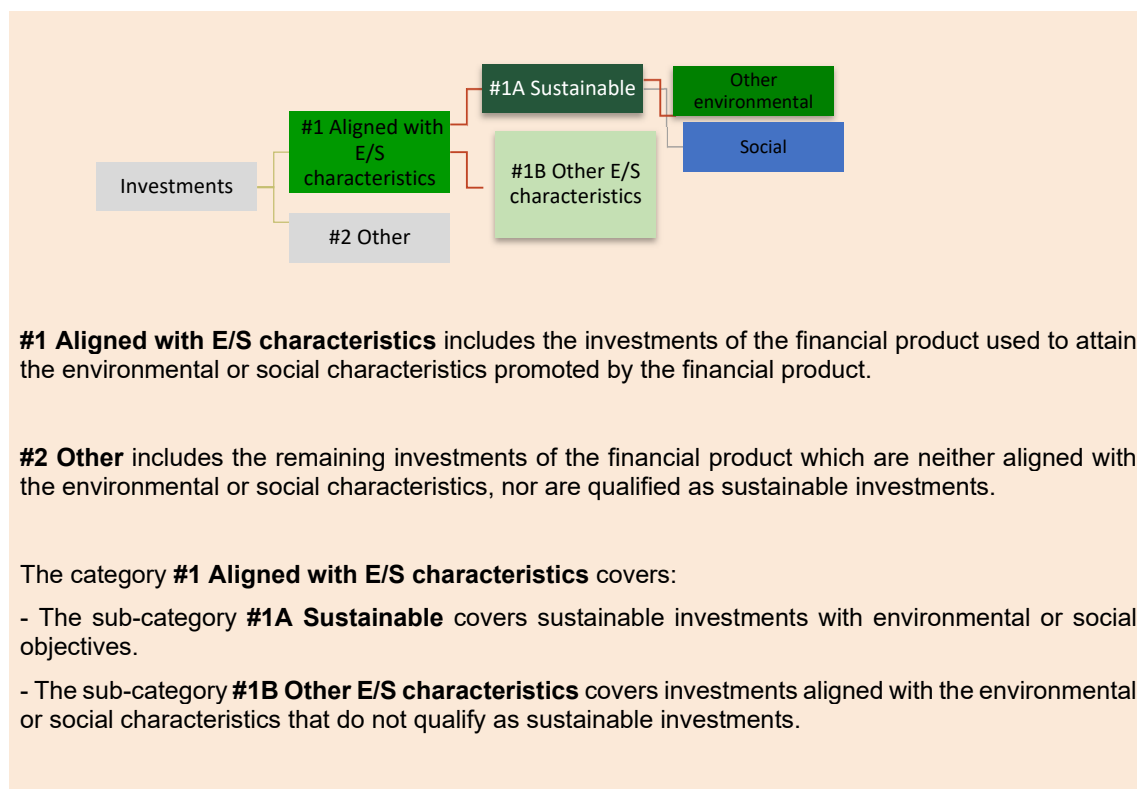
Investments

#1 Aligned with E/S characteristics

#2 Other

#1A Sustainable

#1B Other E/S characteristics

Other environmental

Social

**#1 Aligned with E/S characteristics** includes the investments of the financial product used to attain the environmental or social characteristics promoted by the financial product.

**#2 Other** includes the remaining investments of the financial product which are neither aligned with the environmental or social characteristics, nor are qualified as sustainable investments.

The category **#1 Aligned with E/S characteristics** covers:

- The sub-category **#1A Sustainable** covers sustainable investments with environmental or social objectives.

- The sub-category **#1B Other E/S characteristics** covers investments aligned with the environmental or social characteristics that do not qualify as sustainable investments.